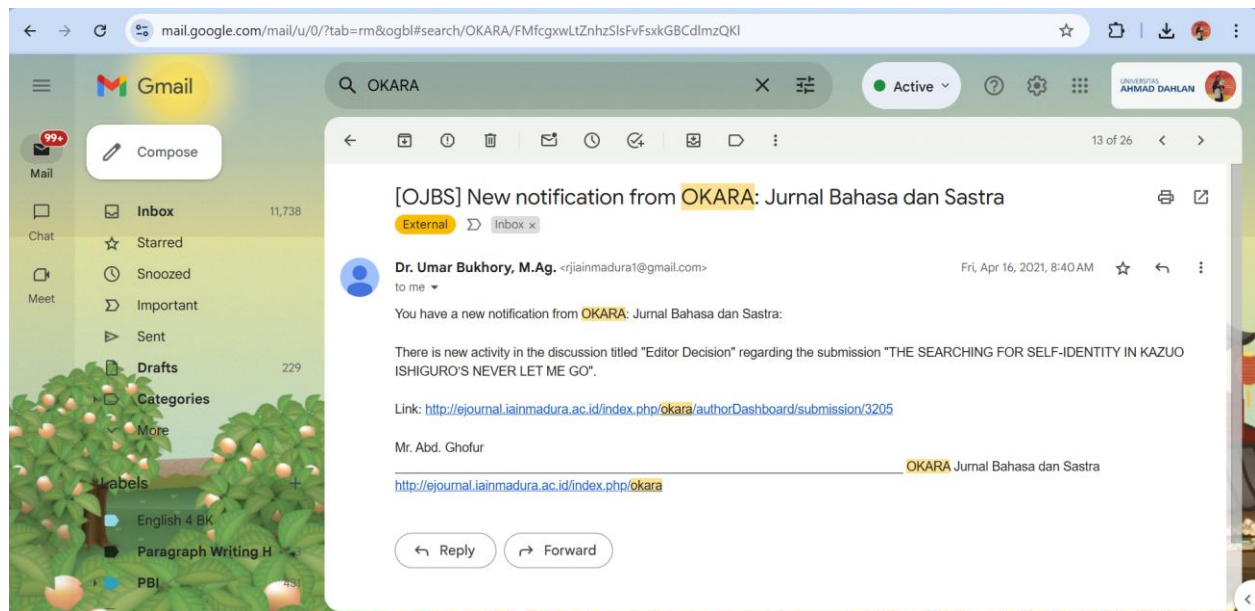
mail.google.com/mail/u/0/?tab=rm&ogbl#search/OKARA/FMfcgxwLtZnhzSlsFvFsxkGBCdlmzQKl

Gmail

OKARA

Active

UNIVERSITAS AHMAD DAHLAN

99+
Mail

Compose

Chat

Meet

Inbox 11,738
Starred
Snoozed
Important
Sent
Drafts 229
Categories
More

Labels

English 4 BK
Paragraph Writing H
PBI 431

13 of 26

[OJBS] New notification from OKARA: Jurnal Bahasa dan Sastra

External Inbox ×

Dr. Umar Bukhory, M.Ag. <rjiainmadura1@gmail.com>
to me

Fri, Apr 16, 2021, 8:40 AM

You have a new notification from OKARA: Jurnal Bahasa dan Sastra:

There is new activity in the discussion titled "Editor Decision" regarding the submission "THE SEARCHING FOR SELF-IDENTITY IN KAZUO ISHIGURO'S NEVER LET ME GO".

Link: http://ejournal.iainmadura.ac.id/index.php/okara/authorDashboard/submission/3205

Mr. Abd. Ghofur

________________________________________________________________________ OKARA Jurnal Bahasa dan Sastra
http://ejournal.iainmadura.ac.id/index.php/okara

Reply

Forward